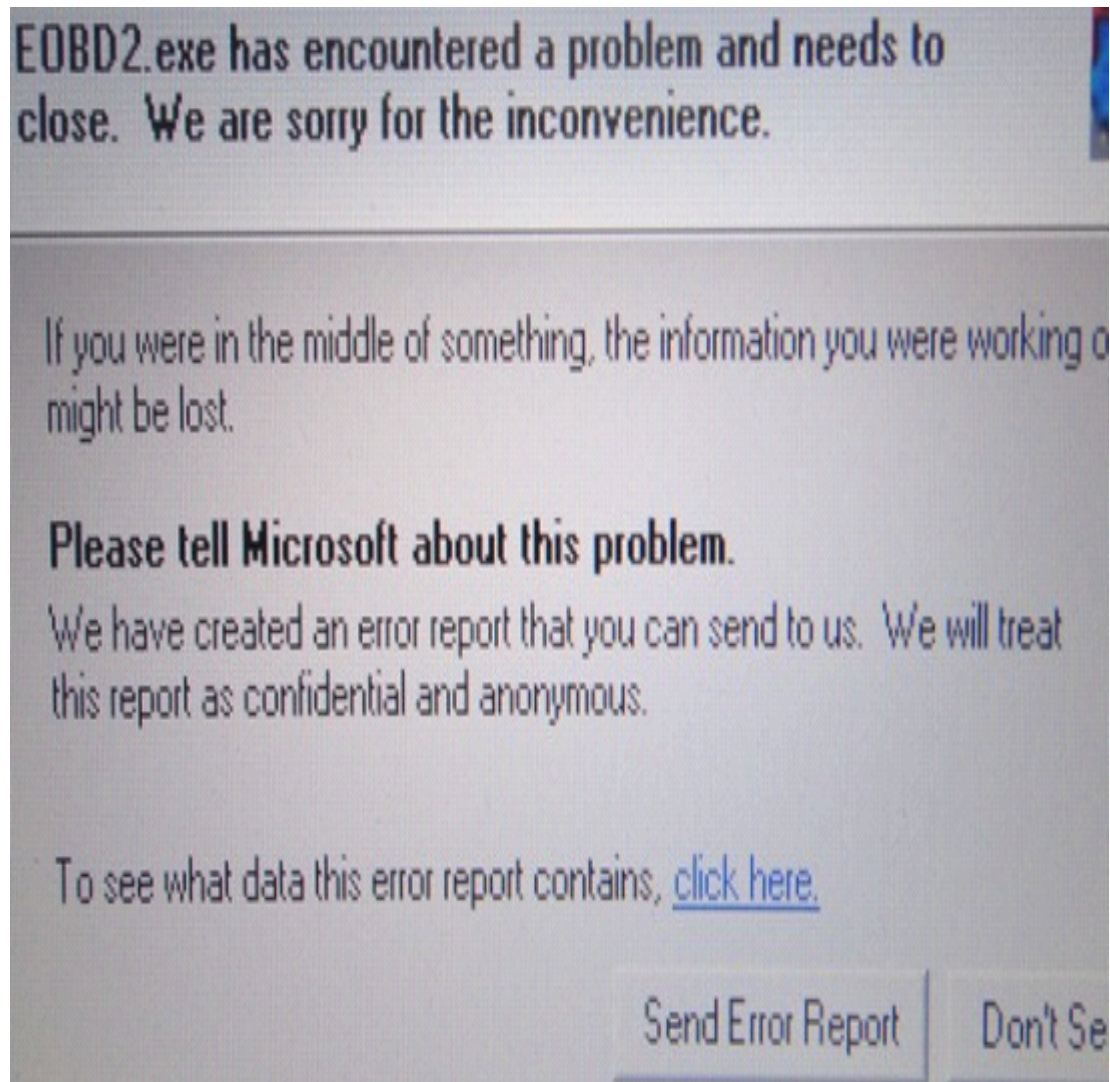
EOBD2.exe has encountered a problem and needs to close. We are sorry for the inconvenience.

If you were in the middle of something, the information you were working o might be lost.

Please tell Microsoft about this problem.

We have created an error report that you can send to us. We will treat this report as confidential and anonymous.

To see what data this error report contains, click here.

Send Error Report

Don't Se